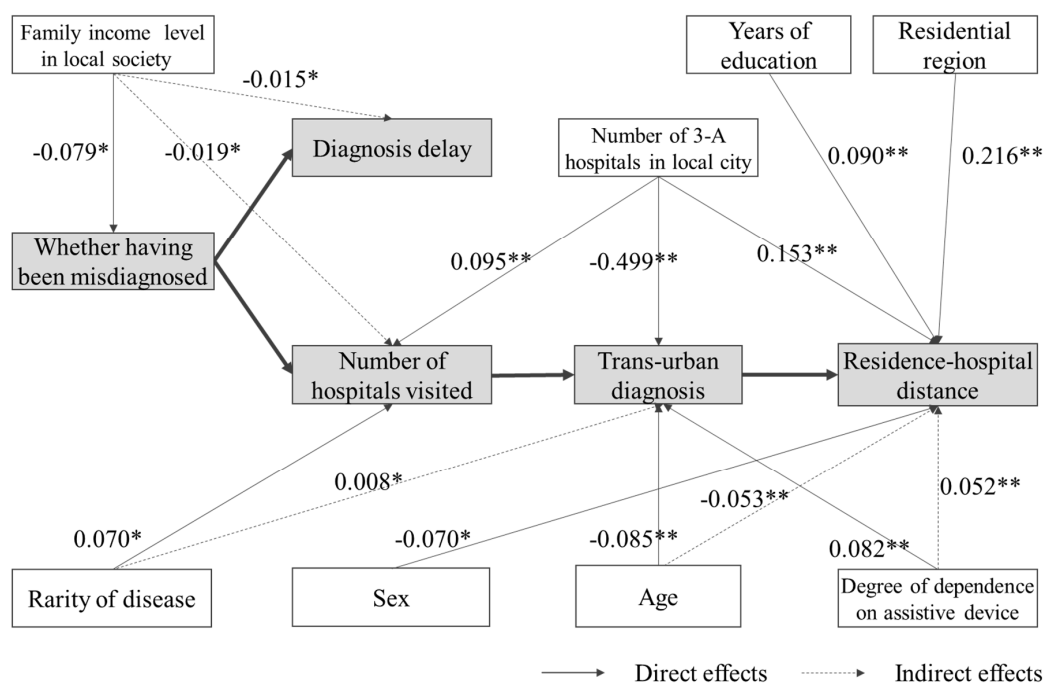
Family income level in local society

-0.015*

Years of education

Residential region

-0.079*

-0.019*

Diagnosis delay

Number of 3-A hospitals in local city

0.090**

0.216**

Whether having been misdiagnosed

0.095**

-0.499**

0.153**

Number of hospitals visited

Trans-urban diagnosis

Residence-hospital distance

0.008*

-0.053**

0.052**

0.070*

-0.070*

-0.085**

0.082**

Rarity of disease

Sex

Age

Degree of dependence on assistive device

Direct effects

Indirect effects